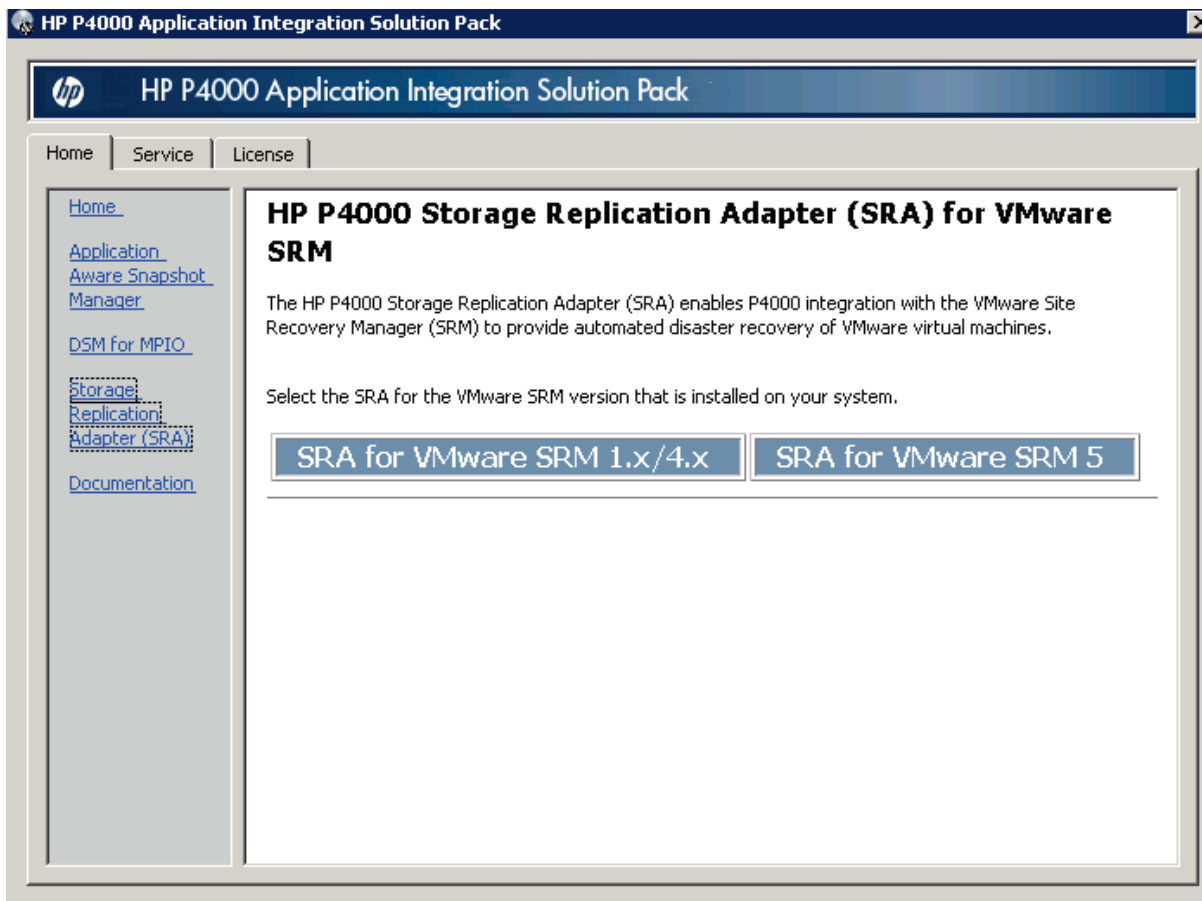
HP P4000 Application Integration Solution Pack

hp HP P4000 Application Integration Solution Pack

Home | Service | License

Home

Application Aware Snapshot Manager

DSM for MPIO

Storage Replication Adapter (SRA)

Documentation

HP P4000 Storage Replication Adapter (SRA) for VMware SRM

The HP P4000 Storage Replication Adapter (SRA) enables P4000 integration with the VMware Site Recovery Manager (SRM) to provide automated disaster recovery of VMware virtual machines.

Select the SRA for the VMware SRM version that is installed on your system.

SRA for VMware SRM 1.x/4.x

SRA for VMware SRM 5